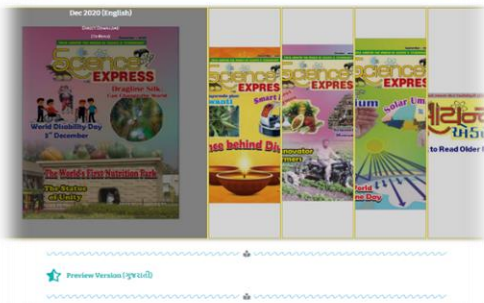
Dec 2020 (English)

Science EXPRESS

Dragline Silk

World Disability Day 3rd December

The World's First Nutrition Park

The Statue of Unity

Science EXPRESS

wali

Smart

se behind Di

Science EXPRESS

novator

Science EXPRESS

ium

Solar Um

World

Day

સાયન્સ

એક્સ

to Read Older

Preview Version (ગુજરાતી)